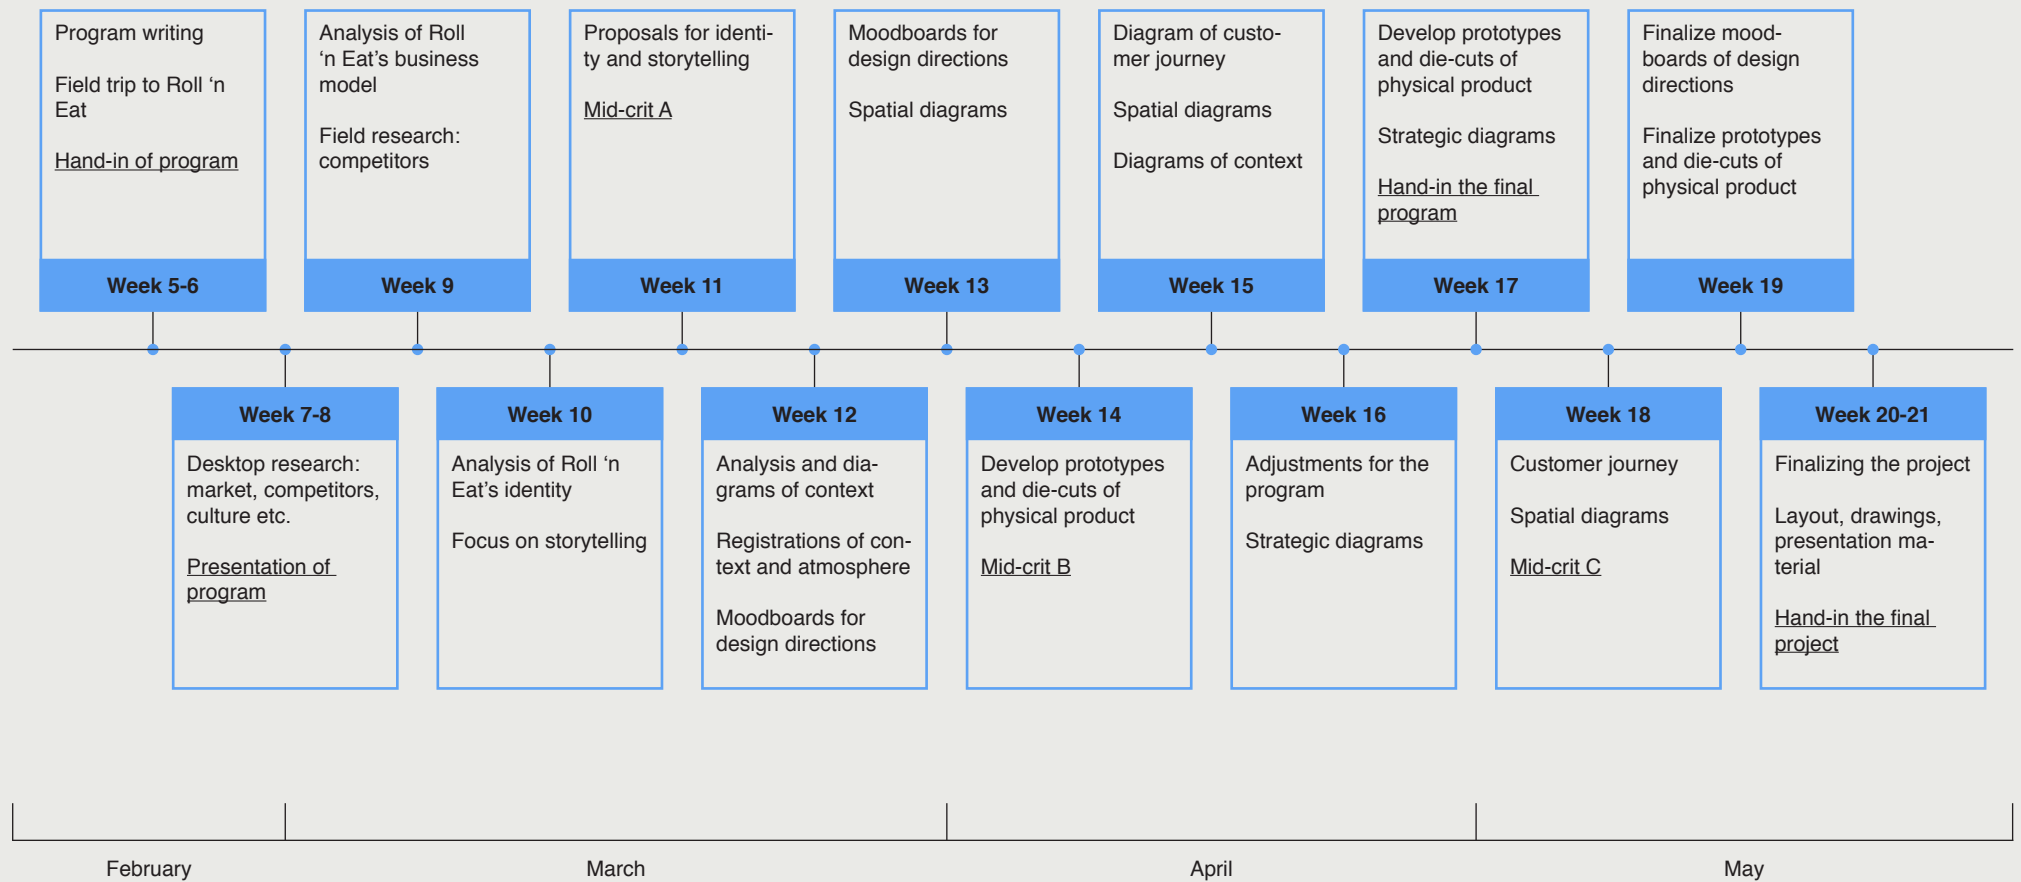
Program writing

Field trip to Roll 'n Eat

Hand-in of program

Week 5-6

Analysis of Roll 'n Eat's business model

Field research: competitors

Week 9

Proposals for identity and storytelling

Mid-crit A

Week 11

Moodboards for design directions

Spatial diagrams

Week 13

Diagram of customer journey

Spatial diagrams

Diagrams of context

Week 15

Develop prototypes and die-cuts of physical product

Strategic diagrams

Hand-in the final program

Week 17

Finalize moodboards of design directions

Finalize prototypes and die-cuts of physical product

Week 19

Week 7-8

Desktop research: market, competitors, culture etc.

Presentation of program

Week 10

Analysis of Roll 'n Eat's identity

Focus on storytelling

Week 12

Analysis and diagrams of context

Registrations of context and atmosphere

Moodboards for design directions

Week 14

Develop prototypes and die-cuts of physical product

Mid-crit B

Week 16

Adjustments for the program

Strategic diagrams

Week 18

Customer journey

Spatial diagrams

Mid-crit C

Week 20-21

Finalizing the project

Layout, drawings, presentation material

Hand-in the final project

February

March

April

May